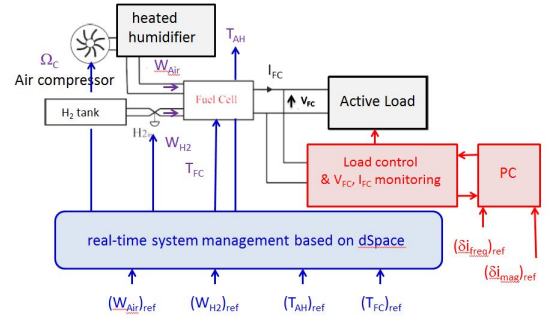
heated humidifier

$\Omega_C$

Air compressor

$T_{AH}$

$W_{Air}$

$I_{FC}$

Fuel Cell

$V_{FC}$

Active Load

$H_2$ tank

$H_2$

$W_{H2}$

$T_{FC}$

Load control & $V_{FC}$, $I_{FC}$ monitoring

PC

real-time system management based on dSpace

$(\delta i_{freq})_{ref}$

$(\delta i_{mag})_{ref}$

$(W_{Air})_{ref}$

$(W_{H2})_{ref}$

$(T_{AH})_{ref}$

$(T_{FC})_{ref}$